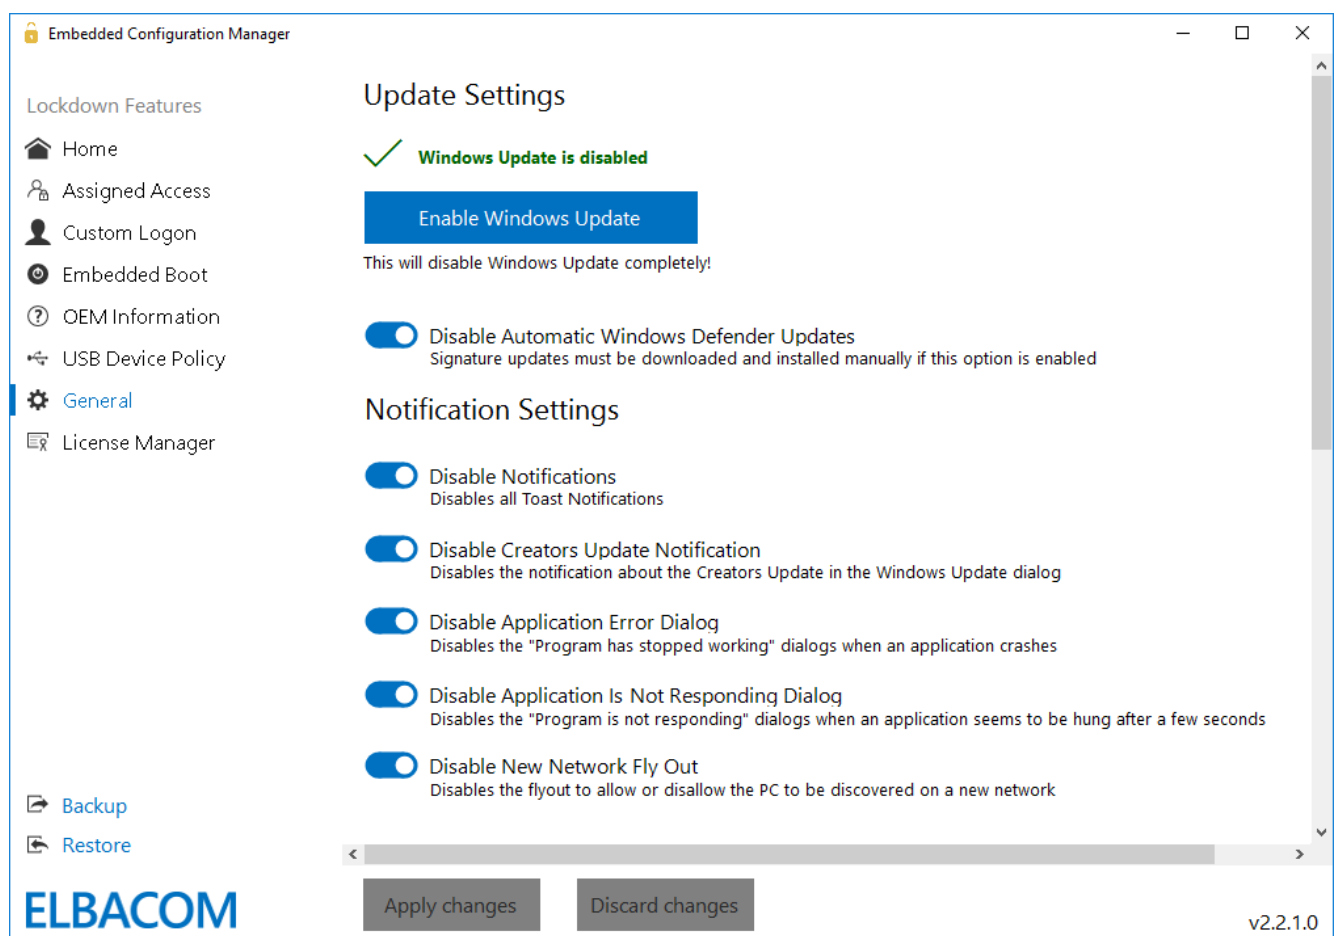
Embedded Configuration Manager

Lockdown Features

Home

Assigned Access

Custom Logon

Embedded Boot

OEM Information

USB Device Policy

General

License Manager

Backup

Restore

ELBACOM

Update Settings

Windows Update is disabled

Enable Windows Update

This will disable Windows Update completely!

Disable Automatic Windows Defender Updates
Signature updates must be downloaded and installed manually if this option is enabled

Notification Settings

Disable Notifications
Disables all Toast Notifications

Disable Creators Update Notification
Disables the notification about the Creators Update in the Windows Update dialog

Disable Application Error Dialog
Disables the "Program has stopped working" dialogs when an application crashes

Disable Application Is Not Responding Dialog
Disables the "Program is not responding" dialogs when an application seems to be hung after a few seconds

Disable New Network Fly Out
Disables the flyout to allow or disallow the PC to be discovered on a new network

Apply changes

Discard changes

v2.2.1.0